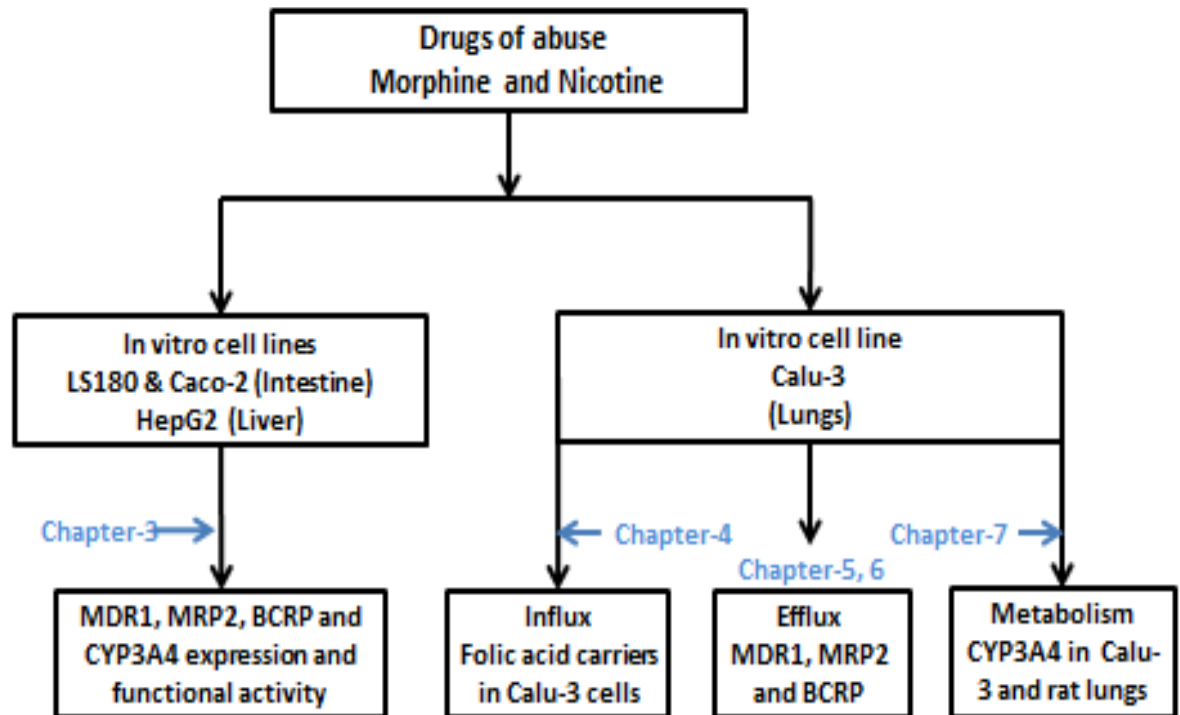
Drugs of abuse
Morphine and Nicotine

In vitro cell lines
LS180 & Caco-2 (Intestine)
HepG2 (Liver)

In vitro cell line
Calu-3
(Lungs)

Chapter-3

Chapter-4

Chapter-5, 6

Chapter-7

MDR1, MRP2, BCRP and CYP3A4 expression and functional activity

Influx
Folic acid carriers in Calu-3 cells

Efflux
MDR1, MRP2 and BCRP

Metabolism
CYP3A4 in Calu-3 and rat lungs